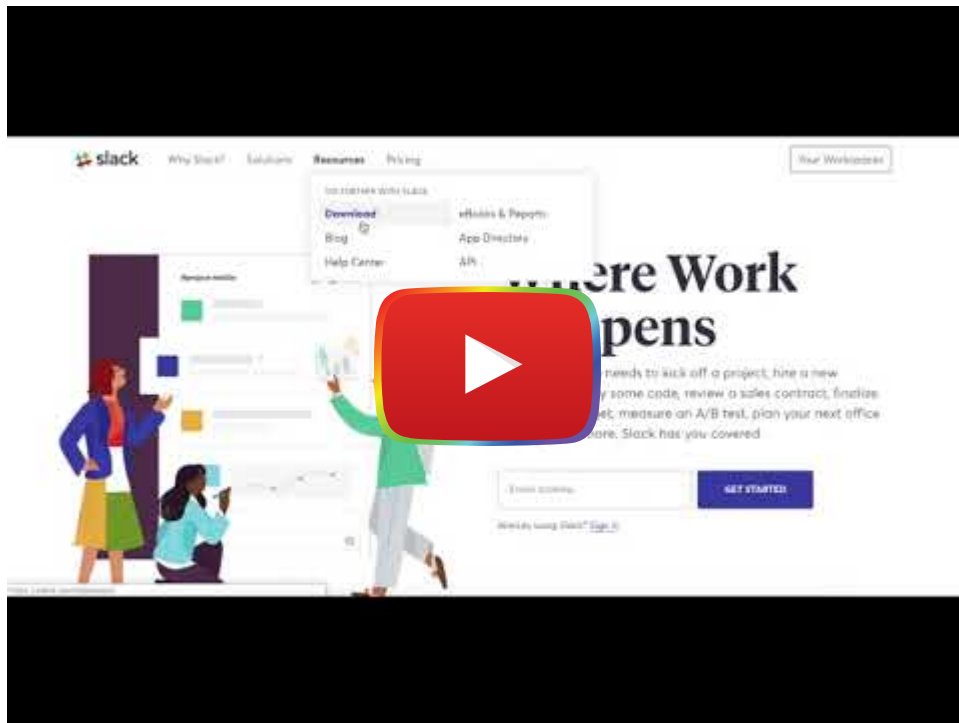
slack Why Slack? Solutions Resources Pricing

Your Workspaces

GO FURTHER WITH SLACK

Download

eBooks & Reports

Blog

App Directory

Help Center

API

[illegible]ere Work
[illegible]pens

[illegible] needs to kick off a project, hire a new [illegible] some code, review a sales contract, finalize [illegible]et, measure an A/B test, plan your next office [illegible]ore, Slack has you covered.

Email address

GET STARTED

Already using Slack? Sign in